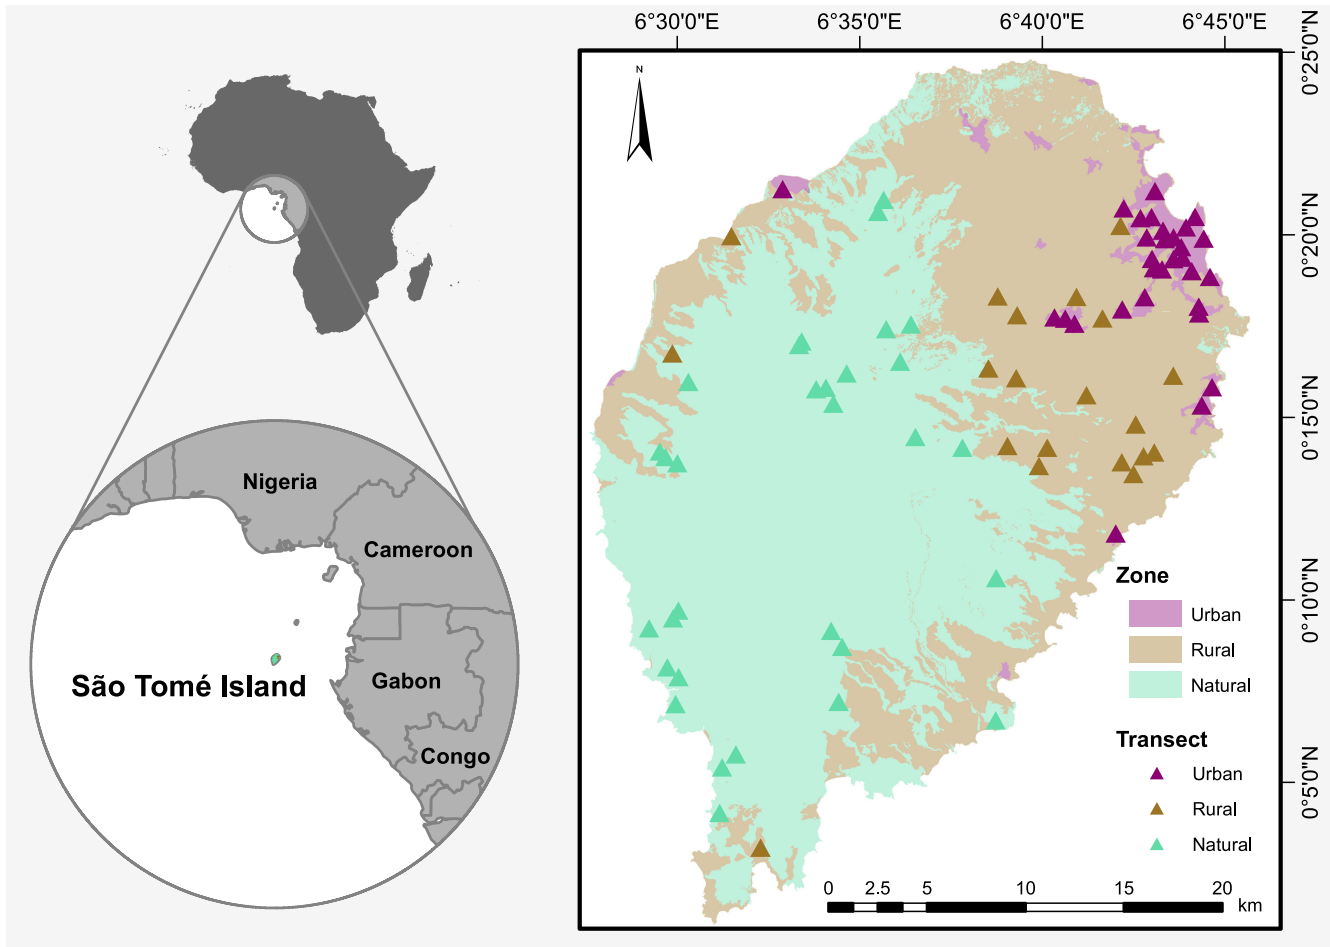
Nigeria
Cameroon
São Tomé Island
Gabon
Congo

6°30'0"E 6°35'0"E 6°40'0"E 6°45'0"E

0°25'0"N
0°20'0"N
0°15'0"N
0°10'0"N
0°5'0"N

N

Zone
Urban
Rural
Natural

Transect
Urban
Rural
Natural

0 2.5 5 10 15 20 km